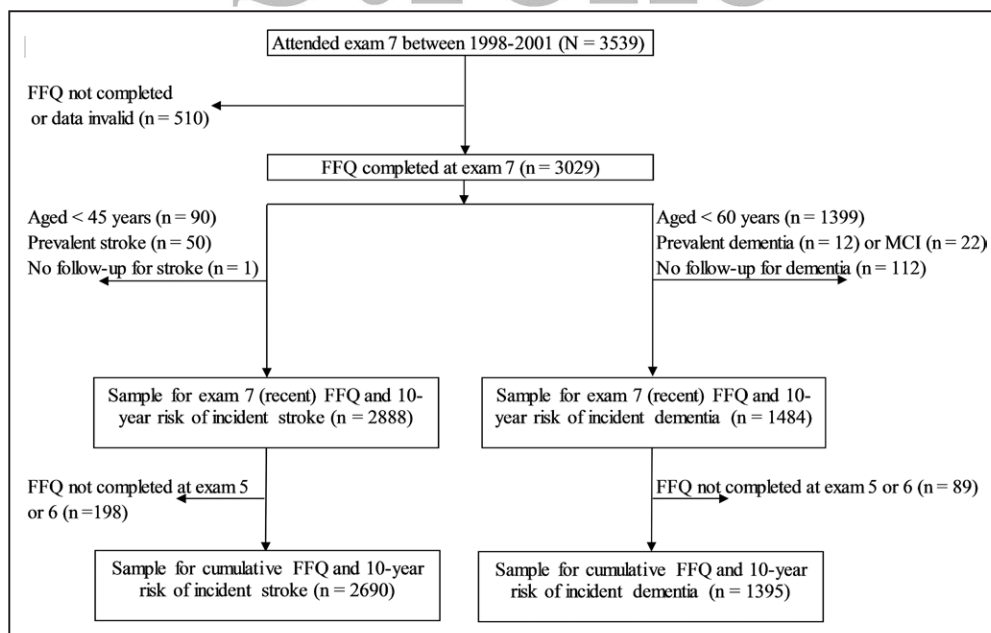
Attended exam 7 between 1998-2001 (N = 3539)

FFQ not completed or data invalid (n = 510)

FFQ completed at exam 7 (n = 3029)

Aged < 45 years (n = 90)
Prevalent stroke (n = 50)
No follow-up for stroke (n = 1)

Aged < 60 years (n = 1399)
Prevalent dementia (n = 12) or MCI (n = 22)
No follow-up for dementia (n = 112)

Sample for exam 7 (recent) FFQ and 10-year risk of incident stroke (n = 2888)

Sample for exam 7 (recent) FFQ and 10-year risk of incident dementia (n = 1484)

FFQ not completed at exam 5 or 6 (n =198)

FFQ not completed at exam 5 or 6 (n = 89)

Sample for cumulative FFQ and 10-year risk of incident stroke (n = 2690)

Sample for cumulative FFQ and 10-year risk of incident dementia (n = 1395)